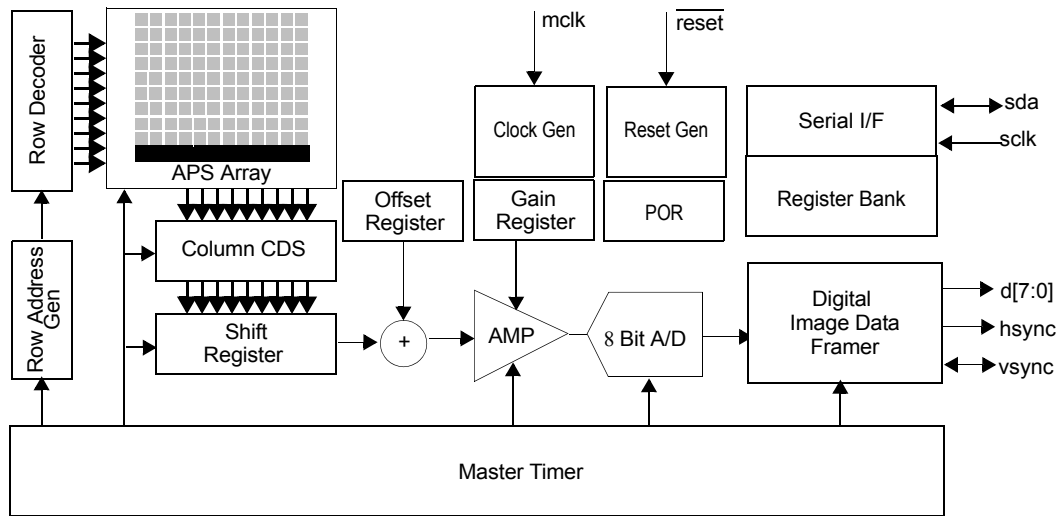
Row Decoder

APS Array

mclk

$\overline{reset}$

Clock Gen

Reset Gen

Serial I/F

sda

sclk

Register Bank

Offset Register

Gain Register

POR

Column CDS

Row Address Gen

Shift Register

+

AMP

8 Bit A/D

Digital Image Data Framer

d[7:0]

hsync

vsync

Master Timer